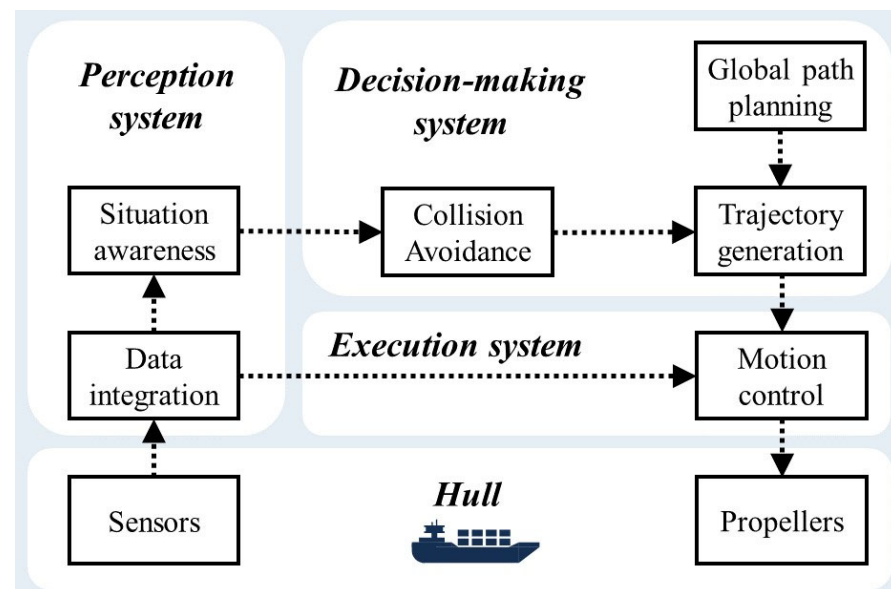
Perception system

Decision-making system

Global path planning

Situation awareness

Collision Avoidance

Trajectory generation

Data integration

Execution system

Motion control

Sensors

Hull

Propellers